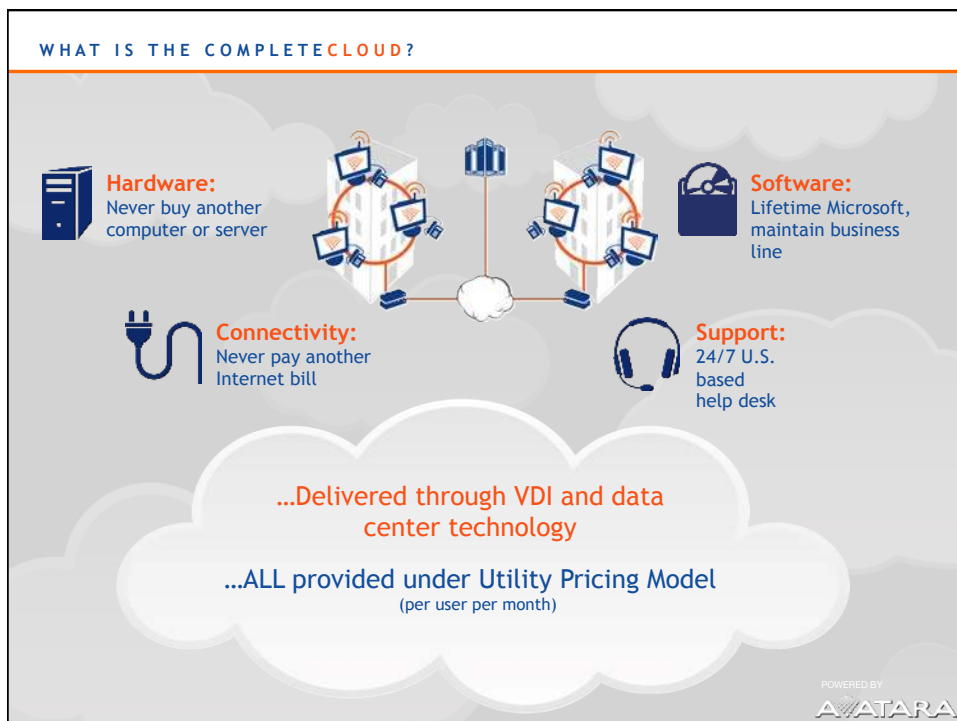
WHAT IS THE COMPLETECLOUD?

Hardware:
Never buy another computer or server

Software:
Lifetime Microsoft, maintain business line

Connectivity:
Never pay another Internet bill

Support:
24/7 U.S. based help desk

…Delivered through VDI and data center technology

…ALL provided under Utility Pricing Model
(per user per month)

POWERED BY
AVATARA